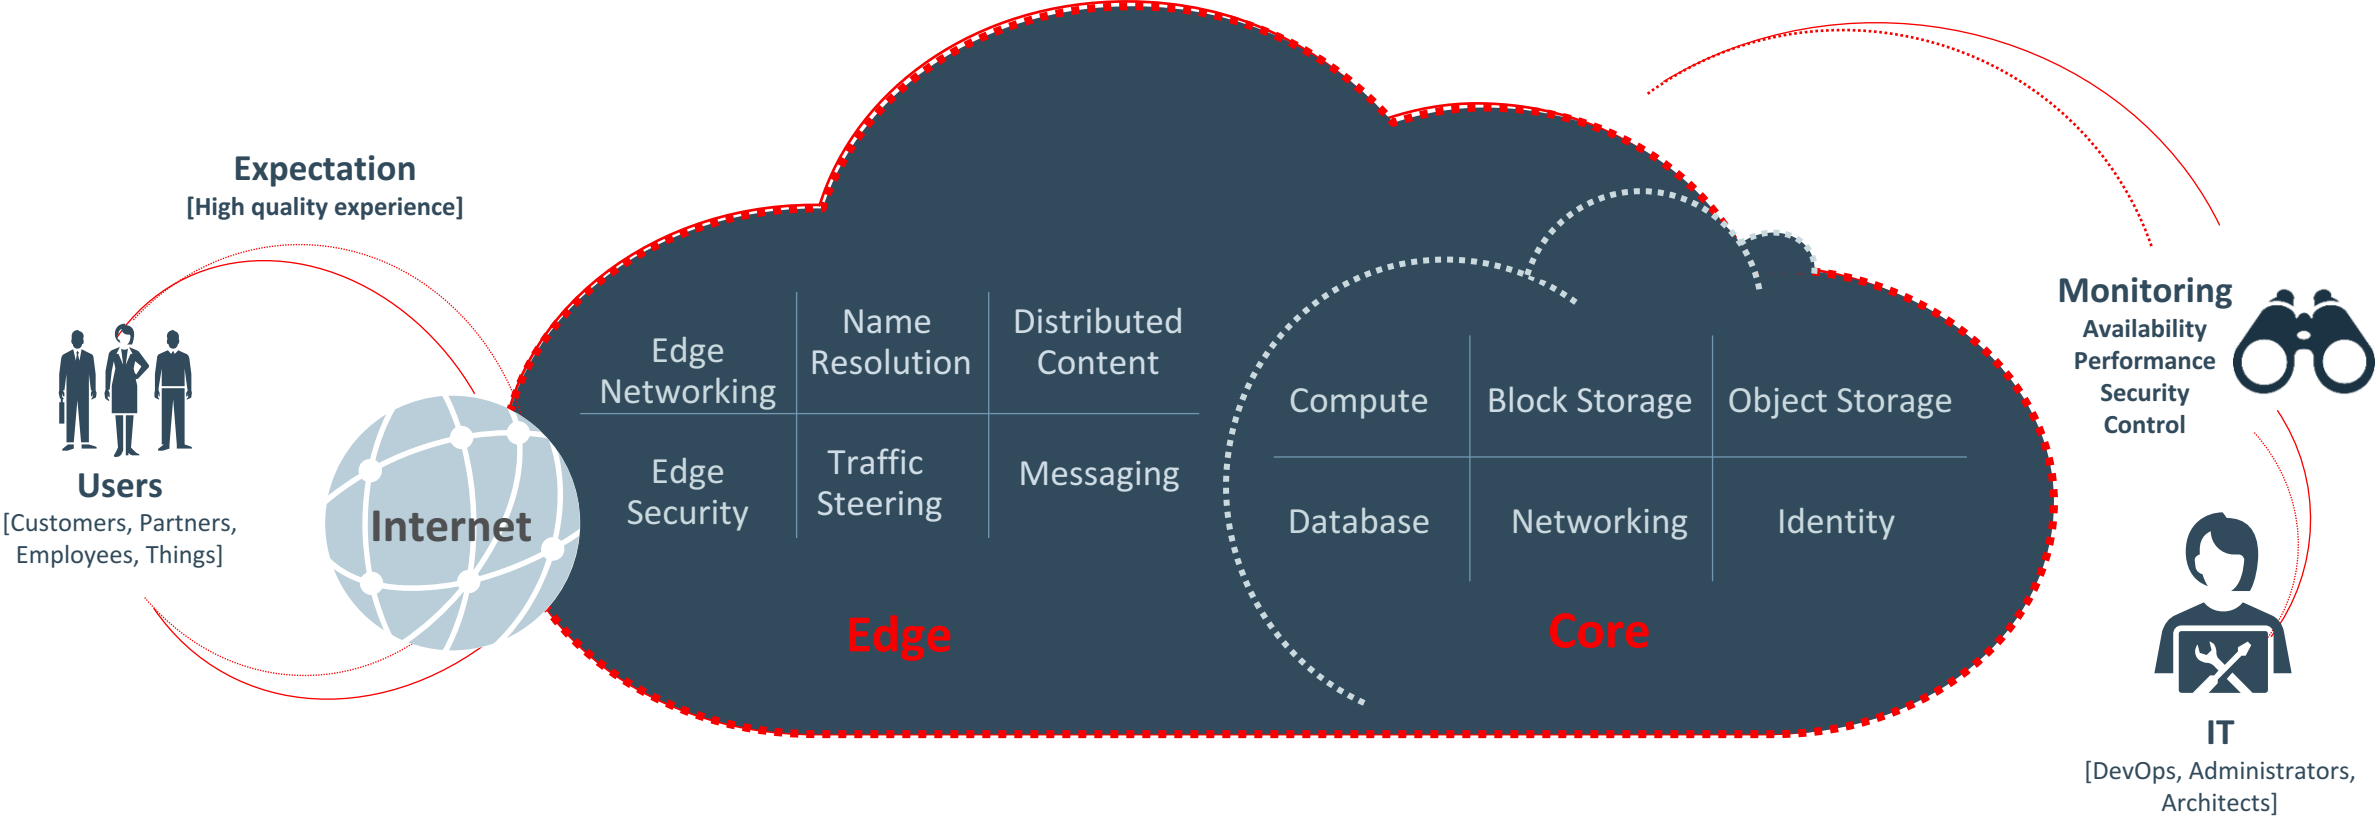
Expectation
[High quality experience]

Users
[Customers, Partners, Employees, Things]

Internet

| Edge Networking | Name Resolution | Distributed Content |
|---|---|---|
| Edge Security | Traffic Steering | Messaging |

Edge

| Compute | Block Storage | Object Storage |
|---|---|---|
| Database | Networking | Identity |

Core

Monitoring
Availability
Performance
Security
Control

IT
[DevOps, Administrators, Architects]